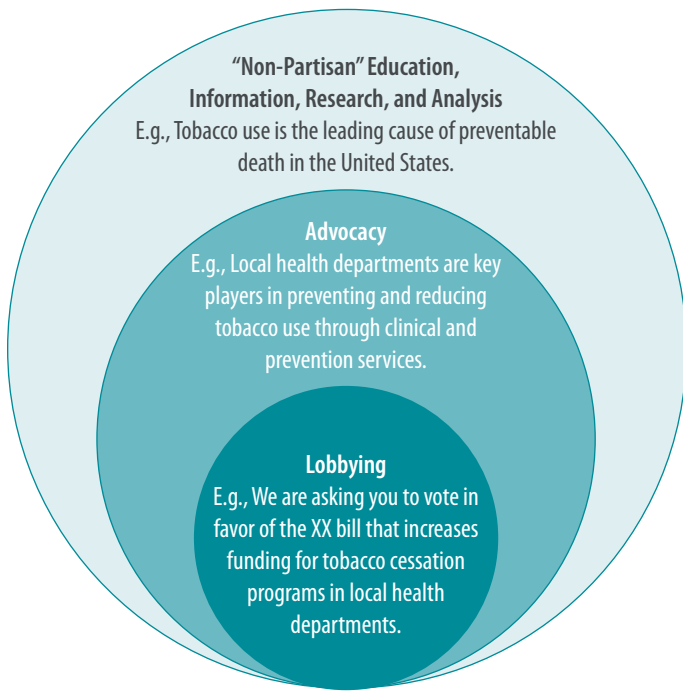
“Non-Partisan” Education, Information, Research, and Analysis
E.g., Tobacco use is the leading cause of preventable death in the United States.

Advocacy
E.g., Local health departments are key players in preventing and reducing tobacco use through clinical and prevention services.

Lobbying
E.g., We are asking you to vote in favor of the XX bill that increases funding for tobacco cessation programs in local health departments.